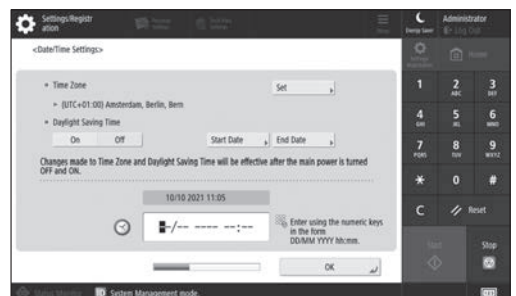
Settings/Registration

Administrator

<Date/Time Settings>

• Time Zone

Set

• (UTC+01:00) Amsterdam, Berlin, Bern

• Daylight Saving Time

On

Off

Start Date

End Date

Changes made to Time Zone and Daylight Saving Time will be effective after the main power is turned OFF and ON.

10/10 2021 11:05

--/-- ---- --:--

Enter using the numeric keys in the form DD/MM YYYY hh:mm.

OK

1

2 ABC

3 DEF

4 GHI

5 JKL

6 MNO

7 PQRS

8 TUV

9 WXYZ

*

0

#

C

Reset

Start

Stop

System Management mode.